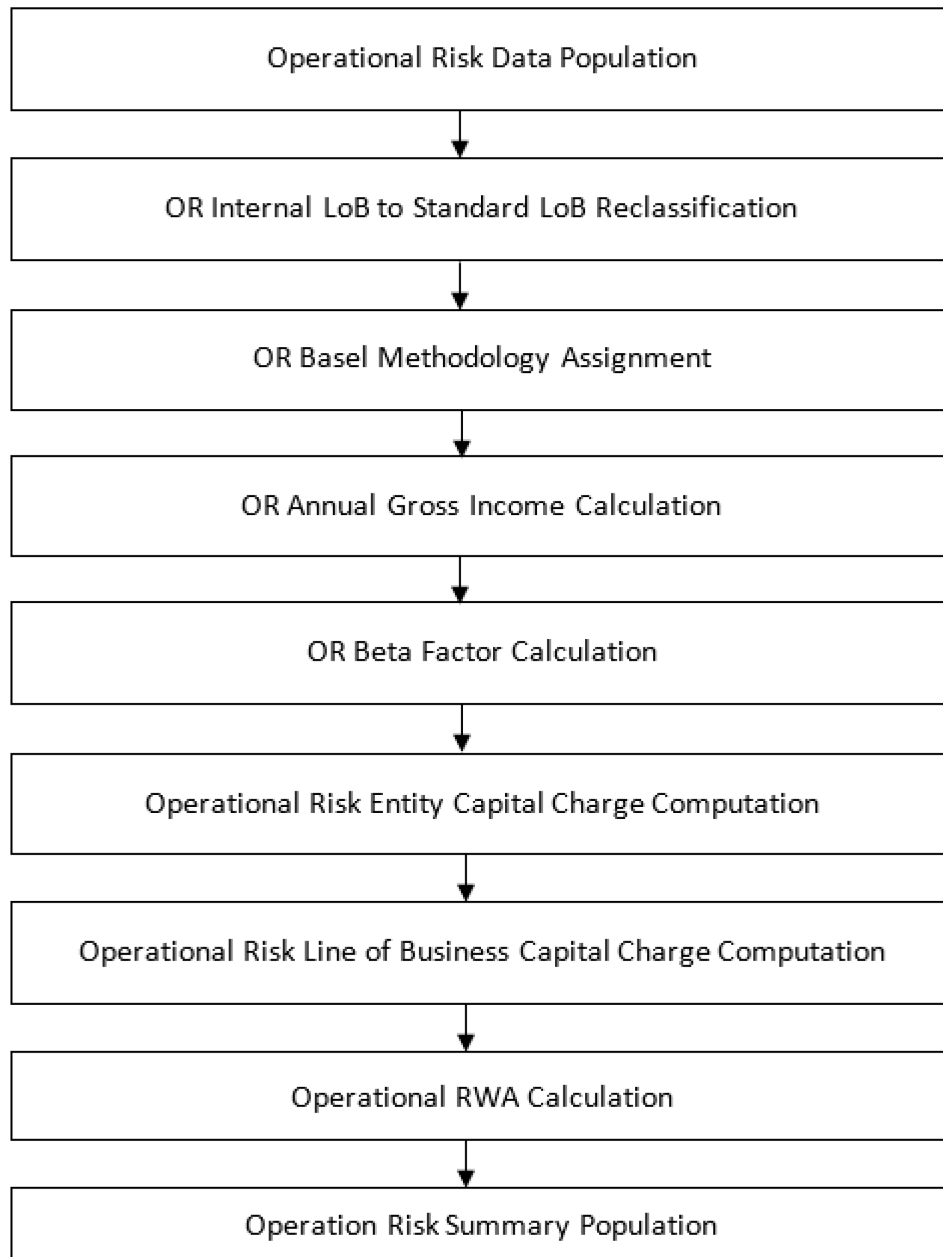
Operational Risk Data Population

OR Internal LoB to Standard LoB Reclassification

OR Basel Methodology Assignment

OR Annual Gross Income Calculation

OR Beta Factor Calculation

Operational Risk Entity Capital Charge Computation

Operational Risk Line of Business Capital Charge Computation

Operational RWA Calculation

Operation Risk Summary Population